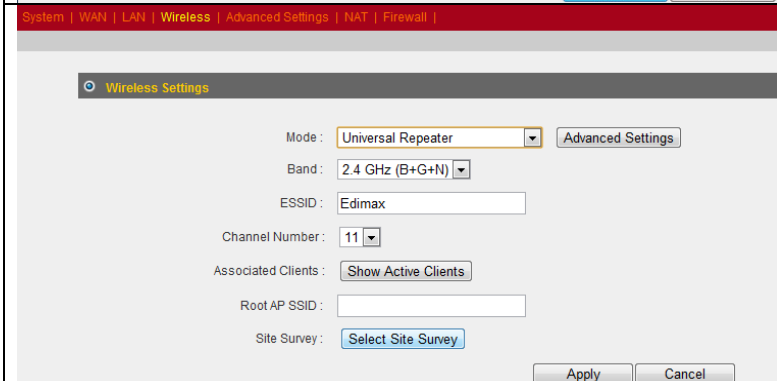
System | WAN | LAN | Wireless | Advanced Settings | NAT | Firewall |

Wireless Settings

Mode : Universal Repeater Advanced Settings

Band : 2.4 GHz (B+G+N)

ESSID : Edimax

Channel Number : 11

Associated Clients : Show Active Clients

Root AP SSID :

Site Survey : Select Site Survey

Apply Cancel